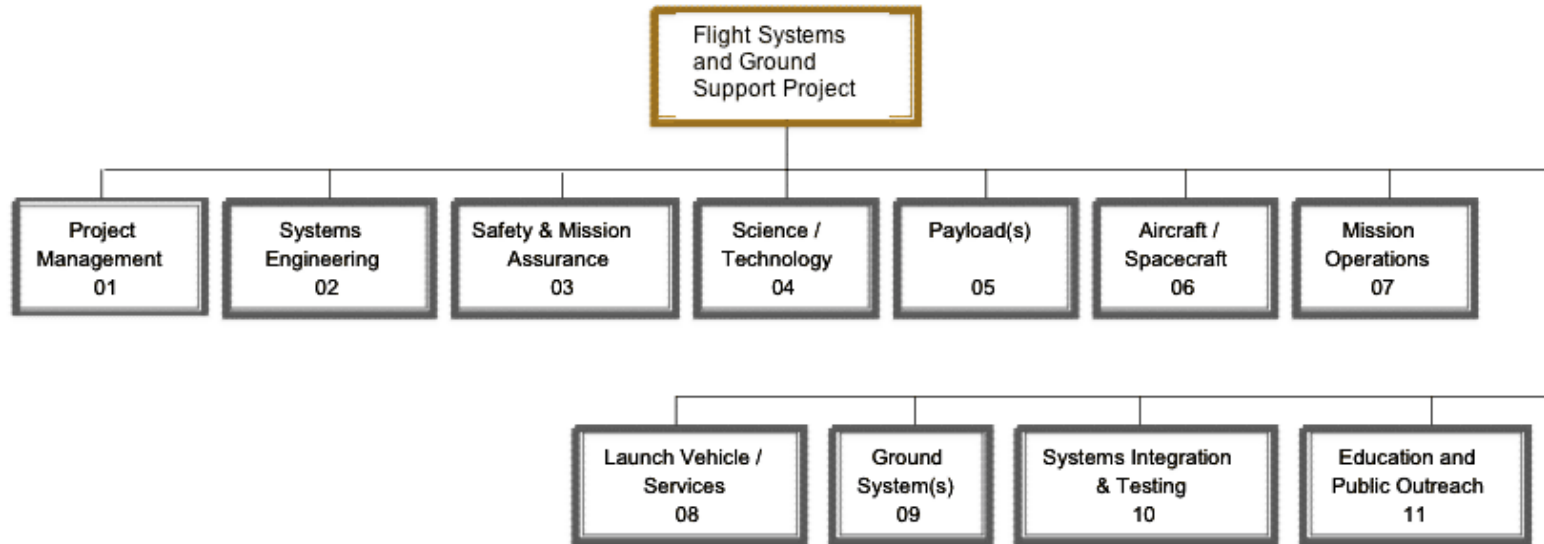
Flight Systems and Ground Support Project

Project Management 01

Systems Engineering 02

Safety & Mission Assurance 03

Science / Technology 04

Payload(s) 05

Aircraft / Spacecraft 06

Mission Operations 07

Launch Vehicle / Services 08

Ground System(s) 09

Systems Integration & Testing 10

Education and Public Outreach 11